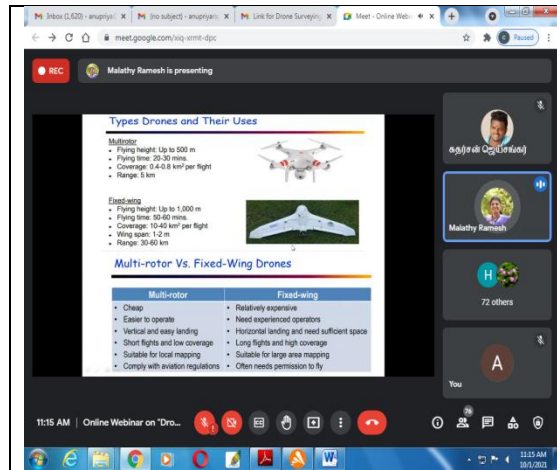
M Inbox (1,620) - anupriya ×  M [no subject] - anupriyar ×  M Link for Drone Surveying ×  Meet - Online Webi ×  +

meet.google.com/xiq-xrmt-dpc

Paused

REC  Malathy Ramesh is presenting

Types Drones and Their Uses

Multirotor
• Flying height: Up to 500 m
• Flying time: 20-30 mins.
• Coverage: 0.4-0.8 km² per flight
• Range: 5 km

Fixed-wing
• Flying height: Up to 1,000 m
• Flying time: 50-60 mins.
• Coverage: 10-40 km² per flight
• Wing span: 1-2 m
• Range: 30-60 km

Multi-rotor Vs. Fixed-Wing Drones

| Multi-rotor | Fixed-wing |
|---|---|
| • Cheap | • Relatively expensive |
| • Easier to operate | • Need experienced operators |
| • Vertical and easy landing | • Horizontal landing and need sufficient space |
| • Short flights and low coverage | • Long flights and high coverage |
| • Suitable for local mapping | • Suitable for large area mapping |
| • Comply with aviation regulations | • Often needs permission to fly |

சுதர்சன் ஜெயசங்கர்

Malathy Ramesh

H

72 others

A

You

11:15 AM | Online Webinar on "Dro...

76

11:15 AM
10/1/2021